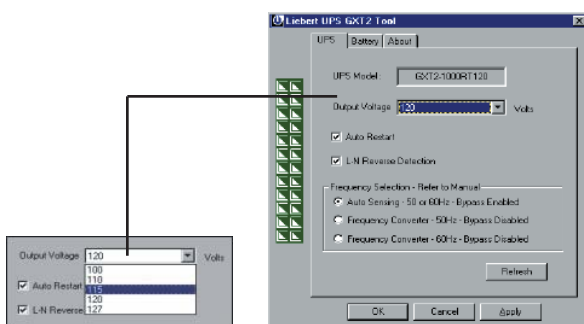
Liebert UPS GXT2 Tool

UPS | Battery | About

UPS Model: GXT2-1000RT120

Output Voltage 120 Volts

Auto Restart

L-N Reverse Detection

Frequency Selection - Refer to Manual

Auto Sensing - 50 or 60Hz - Bypass Enabled

Frequency Converter - 50Hz - Bypass Disabled

Frequency Converter - 60Hz - Bypass Disabled

Refresh

OK Cancel Apply

Output Voltage 120 Volts

100
110
115
120
127

Auto Restart

L-N Reverse